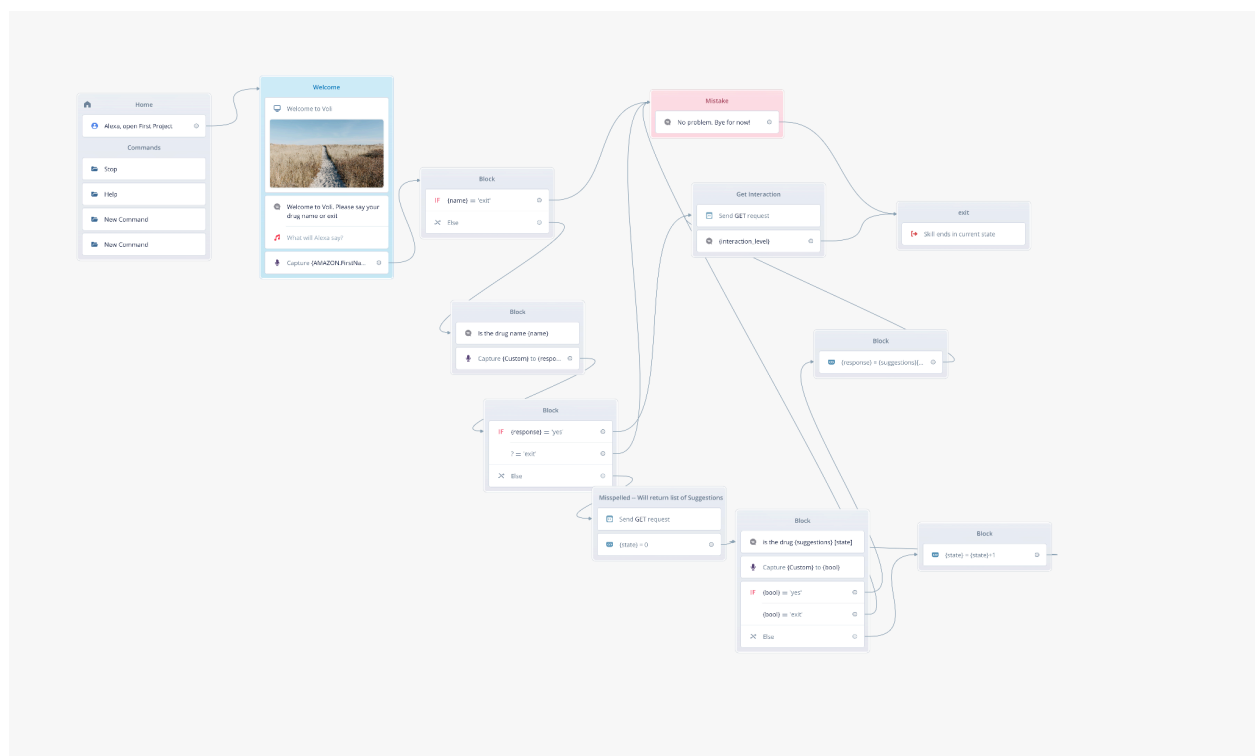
Home

Alexa, open First Project

Commands

Stop

Help

New Command

New Command

Welcome

Welcome to Voil

Welcome to Voil. Please say your drug name or exit

What will Alexa say?

Capture {AMAZON.FirstNa...

Block

IF {name} == 'exit'

Else

Mistake

No problem. Bye for now!

Get Interaction

Send GET request

{interaction, level}

exit

Skill ends in current state

Block

Is the drug name {name}

Capture {Custom} to {respo...

Block

{response} = {suggestions}[...

Block

IF {response} == 'yes'

? == 'exit'

Else

Misspelled -- Will return list of Suggestions

Send GET request

{state} = 0

Block

Is the drug {suggestions} [state]

Capture {Custom} to {bool}

IF {bool} == 'yes'

{bool} == 'exit'

Else

Block

{state} = {state}+1